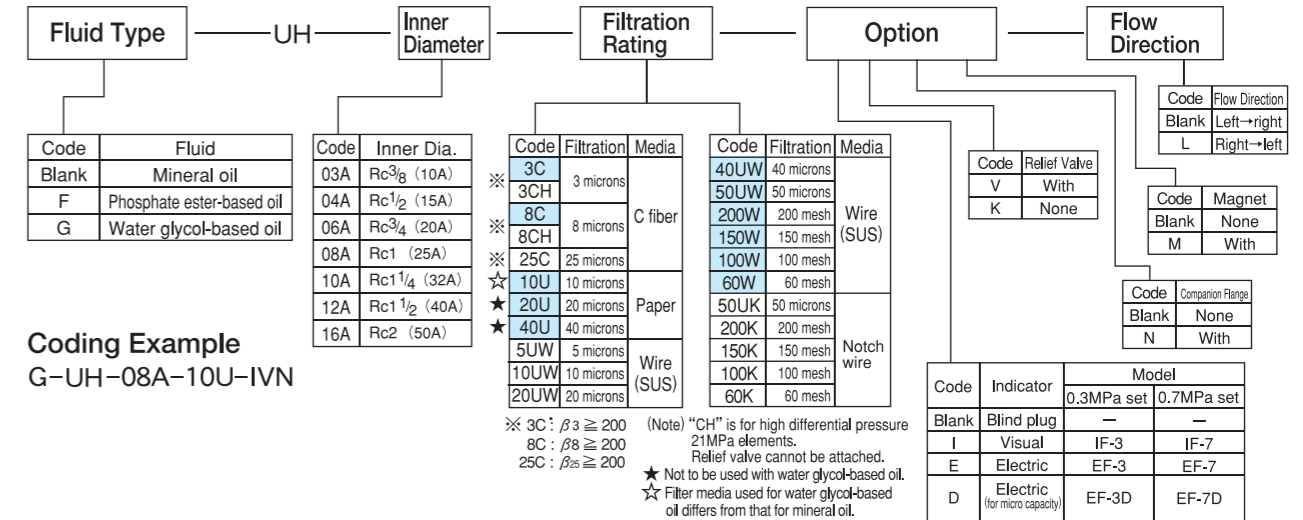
Fluid Type — UH — Inner Diameter — Filtration Rating — Option — Flow Direction

| Code | Fluid |
|---|---|
| Blank | Mineral oil |
| F | Phosphate ester-based oil |
| G | Water glycol-based oil |

| Code | Inner Dia. |
|---|---|
| 03A | Rc$^3/_8$ (10A) |
| 04A | Rc$^1/_2$ (15A) |
| 06A | Rc$^3/_4$ (20A) |
| 08A | Rc1 (25A) |
| 10A | Rc1$^1/_4$ (32A) |
| 12A | Rc1$^1/_2$ (40A) |
| 16A | Rc2 (50A) |

| | Code | Filtration | Media |
|---|---|---|---|
| ※ | 3C | 3 microns | C fiber |
| | 3CH | | |
| ※ | 8C | 8 microns | |
| | 8CH | | |
| ※ | 25C | 25 microns | |
| ☆ | 10U | 10 microns | Paper |
| ★ | 20U | 20 microns | |
| ★ | 40U | 40 microns | |
| | 5UW | 5 microns | Wire (SUS) |
| | 10UW | 10 microns | |
| | 20UW | 20 microns | |

| Code | Filtration | Media |
|---|---|---|
| 40UW | 40 microns | Wire (SUS) |
| 50UW | 50 microns | |
| 200W | 200 mesh | |
| 150W | 150 mesh | |
| 100W | 100 mesh | |
| 60W | 60 mesh | |
| 50UK | 50 microns | Notch wire |
| 200K | 200 mesh | |
| 150K | 150 mesh | |
| 100K | 100 mesh | |
| 60K | 60 mesh | |

※ 3C : $\beta_3 \geqq 200$
8C : $\beta_8 \geqq 200$
25C : $\beta_{25} \geqq 200$

(Note) "CH" is for high differential pressure 21MPa elements. Relief valve cannot be attached.
★ Not to be used with water glycol-based oil.
☆ Filter media used for water glycol-based oil differs from that for mineral oil.

| Code | Flow Direction |
|---|---|
| Blank | Left→right |
| L | Right→left |

| Code | Relief Valve |
|---|---|
| V | With |
| K | None |

| Code | Magnet |
|---|---|
| Blank | None |
| M | With |

| Code | Companion Flange |
|---|---|
| Blank | None |
| N | With |

| Code | Indicator | Model 0.3MPa set | Model 0.7MPa set |
|---|---|---|---|
| Blank | Blind plug | — | — |
| I | Visual | IF-3 | IF-7 |
| E | Electric | EF-3 | EF-7 |
| D | Electric (for micro capacity) | EF-3D | EF-7D |

Coding Example
G-UH-08A-10U-IVN